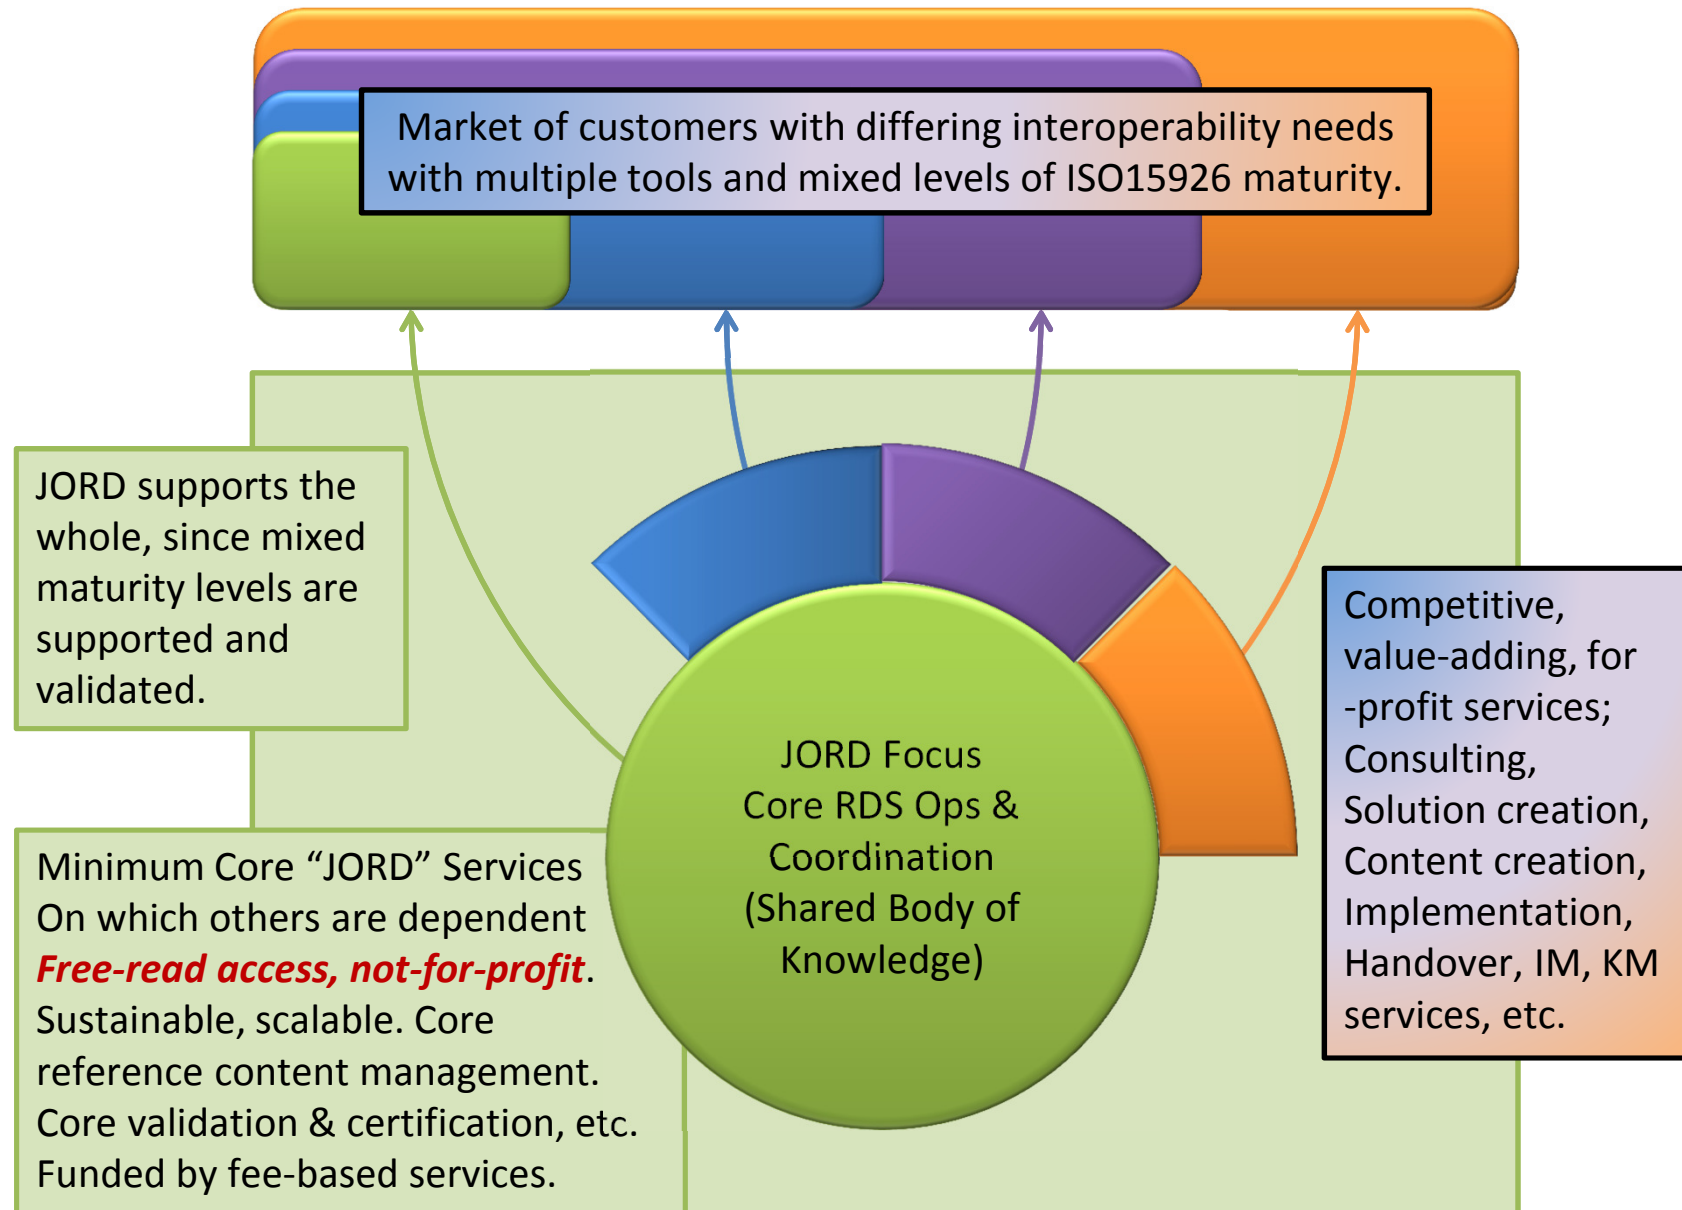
Market of customers with differing interoperability needs with multiple tools and mixed levels of ISO15926 maturity.

JORD supports the whole, since mixed maturity levels are supported and validated.

JORD Focus
Core RDS Ops &
Coordination
(Shared Body of
Knowledge)

Competitive, value-adding, for -profit services; Consulting, Solution creation, Content creation, Implementation, Handover, IM, KM services, etc.

Minimum Core “JORD” Services
On which others are dependent
*Free-read access, not-for-profit*.
Sustainable, scalable. Core reference content management.
Core validation & certification, etc.
Funded by fee-based services.